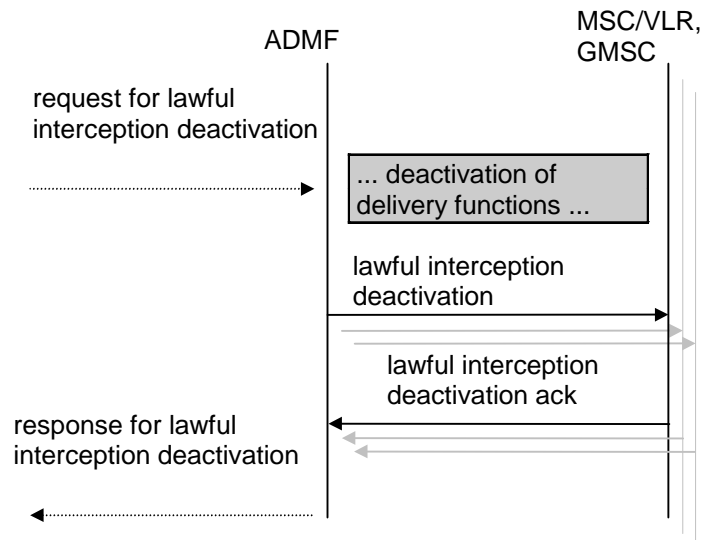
ADMF

MSC/VLR, GMSC

request for lawful interception deactivation

... deactivation of delivery functions ...

lawful interception deactivation

lawful interception deactivation ack

response for lawful interception deactivation